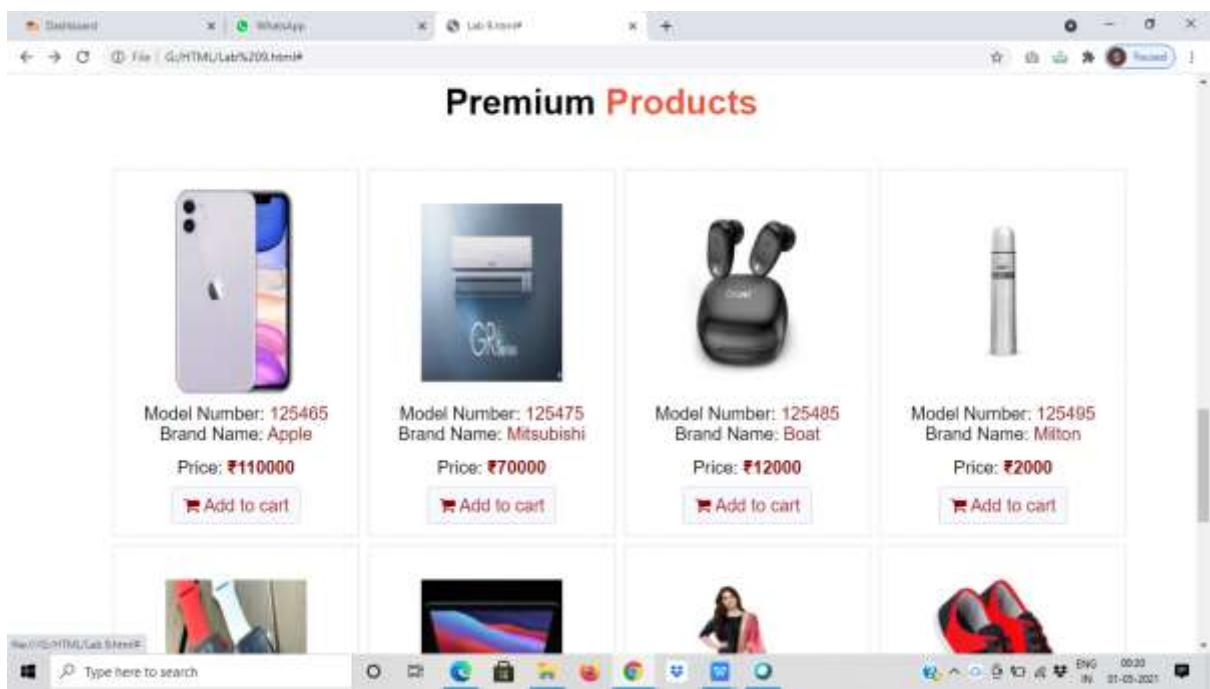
Dashboard
WhatsApp
Lab 9.html#
File | G:/HTML/Lab%209.html#
Paused

Premium Products

Model Number: 125465
Brand Name: Apple
Price: ₹110000
Add to cart

Model Number: 125475
Brand Name: Mitsubishi
Price: ₹70000
Add to cart

Model Number: 125485
Brand Name: Boat
Price: ₹12000
Add to cart

Model Number: 125495
Brand Name: Milton
Price: ₹2000
Add to cart

file:///G:/HTML/Lab 9.html#
Type here to search
ENG IN 00:20 01-05-2021